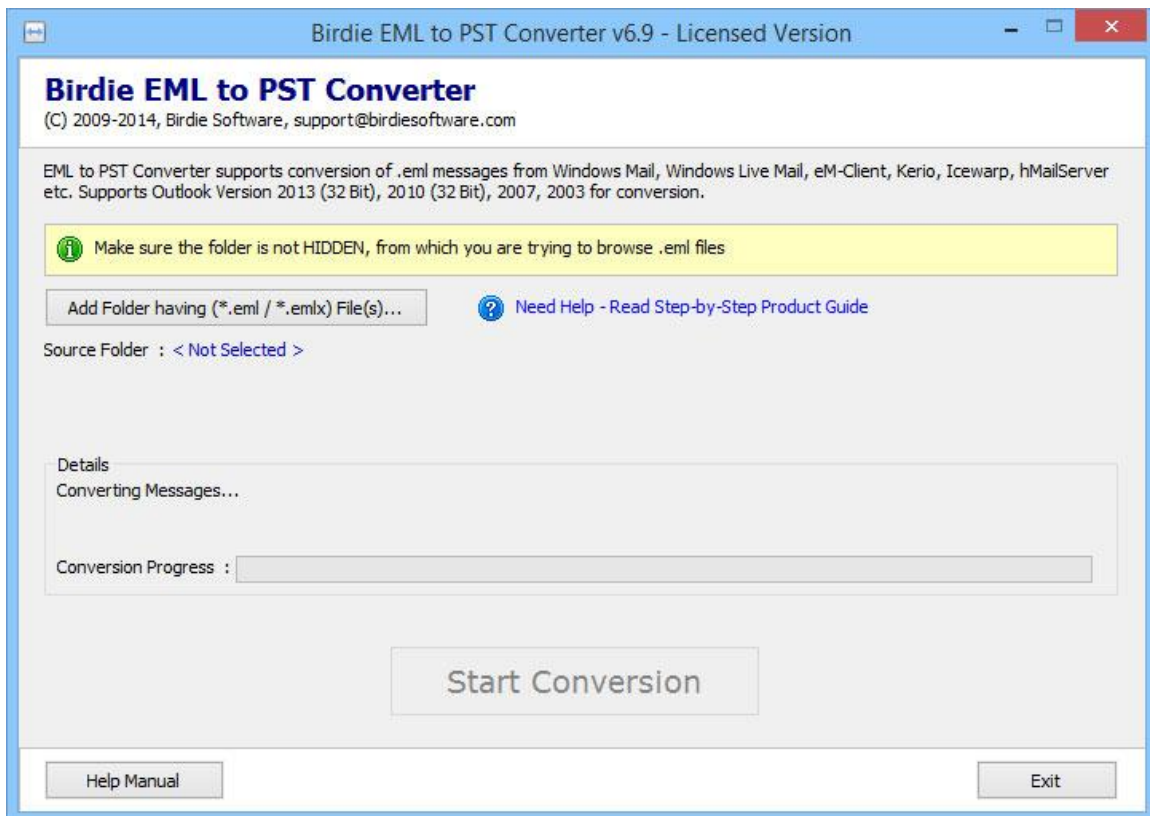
Birdie EML to PST Converter v6.9 - Licensed Version

Birdie EML to PST Converter
(C) 2009-2014, Birdie Software, support@birdiesoftware.com

EML to PST Converter supports conversion of .eml messages from Windows Mail, Windows Live Mail, eM-Client, Kerio, Icewarp, hMailServer etc. Supports Outlook Version 2013 (32 Bit), 2010 (32 Bit), 2007, 2003 for conversion.

Make sure the folder is not HIDDEN, from which you are trying to browse .eml files

Add Folder having (*.eml / *.emlx) File(s)...

Need Help - Read Step-by-Step Product Guide

Source Folder : < Not Selected >

Details
Converting Messages...

Conversion Progress :

Start Conversion

Help Manual

Exit